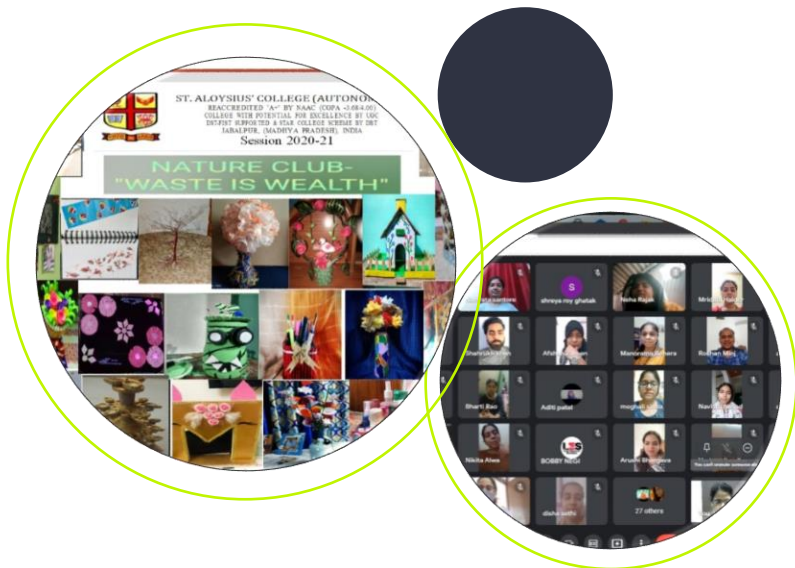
ST. ALOYSIUS' COLLEGE (AUTONO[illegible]
REACCREDITED "A+" BY NAAC (CGPA 3.68/4.00)
COLLEGE WITH POTENTIAL FOR EXCELLENCE BY UGC
DST-FIST SUPPORTED & STAR COLLEGE SCHEME BY DBT
JABALPUR, (MADHYA PRADESH), INDIA
Session 2020-21

NATURE CLUB-
"WASTE IS WEALTH"

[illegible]
shreya roy ghatak
Neha Rajak
Mridu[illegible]
Shahrukh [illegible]
Afshan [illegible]
Manorama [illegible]
Roshan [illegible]
Sharti Rao
Aditi patel
meghna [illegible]
Navi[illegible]
Nikita Atwa
BOBBY NEGI
Arushi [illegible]
disha sethi
27 others